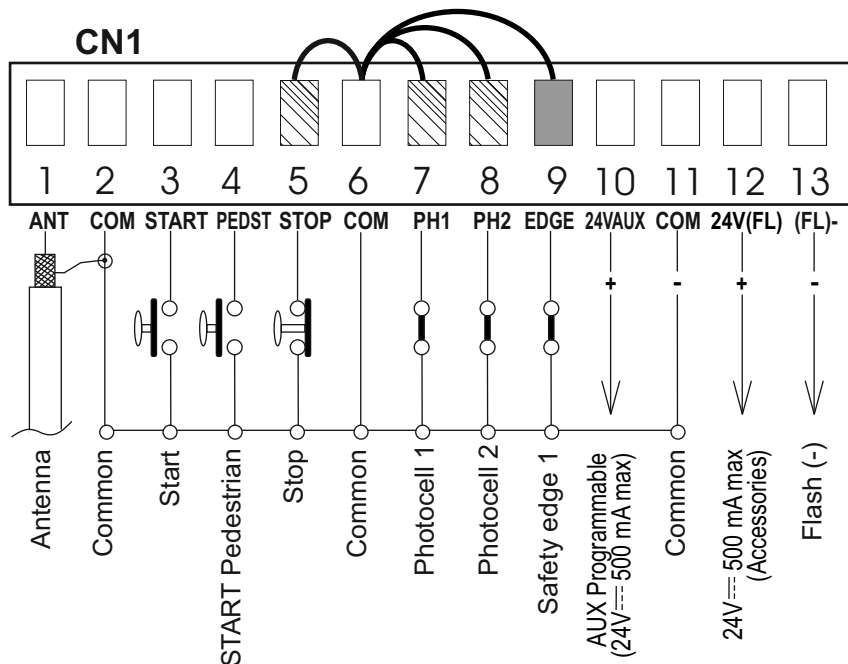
CN1

1 2 3 4 5 6 7 8 9 10 11 12 13

ANT COM START PEDST STOP COM PH1 PH2 EDGE 24VAUX COM 24V(FL) (FL)-

+ - + -

Antenna
Common
Start
START Pedestrian
Stop
Common
Photocell 1
Photocell 2
Safety edge 1
AUX Programmable (24V⎓ 500 mA max)
Common
24V⎓ 500 mA max (Accessories)
Flash (-)